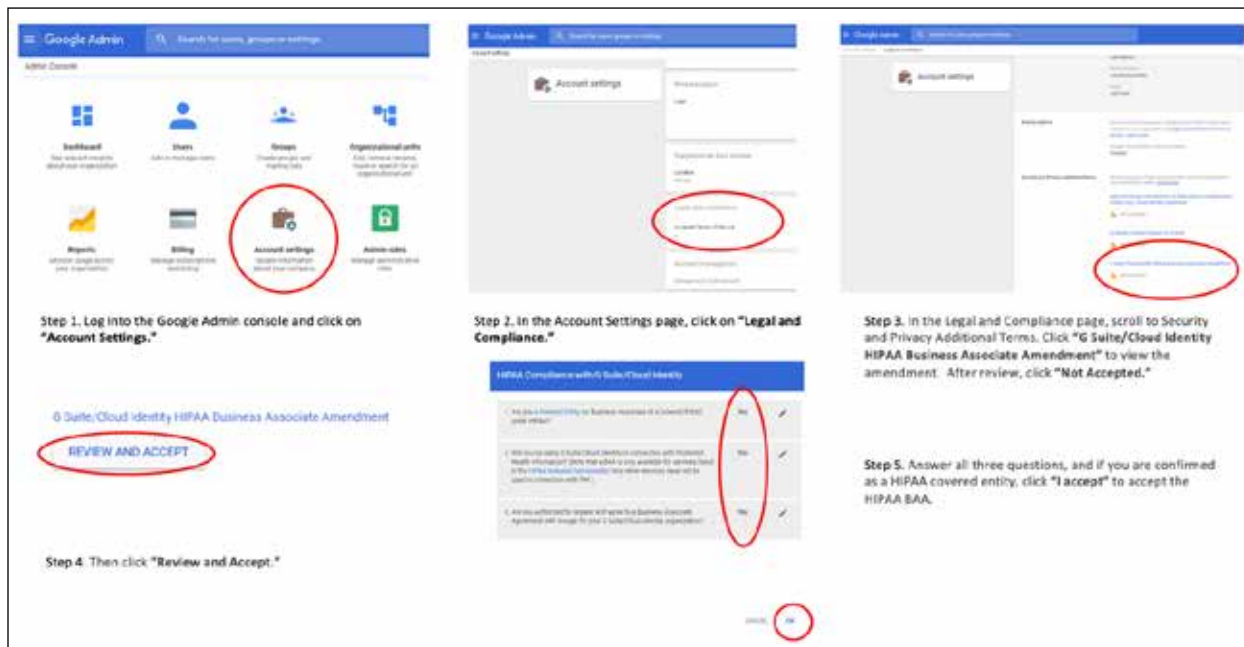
Google Admin

Search for users, groups or settings

Admin Console

Dashboard

Users

Groups

Organizational units

Reports

Billing

Account settings

Admin roles

Step 1. Log into the Google Admin console and click on "Account Settings."

G Suite/Cloud Identity HIPAA Business Associate Amendment

REVIEW AND ACCEPT

Step 4. Then click "Review and Accept."

Google Admin

Account settings

Step 2. In the Account Settings page, click on "Legal and Compliance."

HIPAA Compliance with G Suite/Cloud Identity

Yes

Yes

Yes

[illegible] OK

Google Admin

Account settings

Step 3. In the Legal and Compliance page, scroll to Security and Privacy Additional Terms. Click "G Suite/Cloud Identity HIPAA Business Associate Amendment" to view the amendment. After review, click "Not Accepted."

Step 5. Answer all three questions, and if you are confirmed as a HIPAA covered entity, click "I accept" to accept the HIPAA BAA.